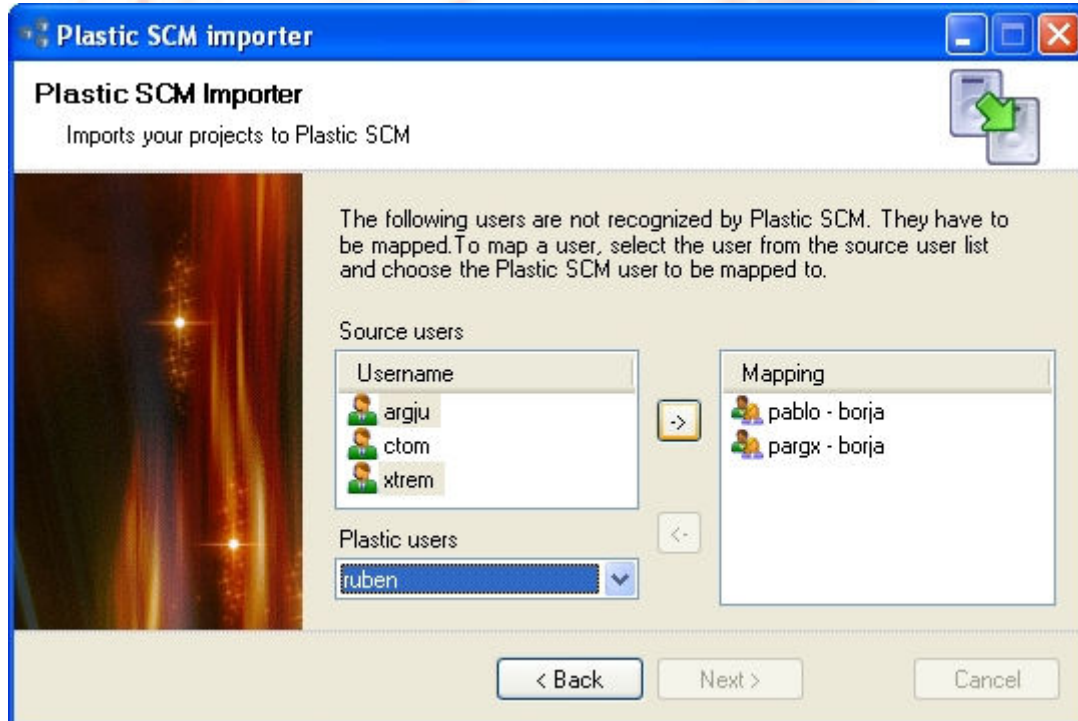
Plastic SCM importer

Plastic SCM Importer

Imports your projects to Plastic SCM

The following users are not recognized by Plastic SCM. They have to be mapped.To map a user, select the user from the source user list and choose the Plastic SCM user to be mapped to.

Source users

Username
argju
ctom
xtrem

->

<-

Mapping
pablo - borja
pargx - borja

Plastic users

ruben

< Back

Next >

Cancel